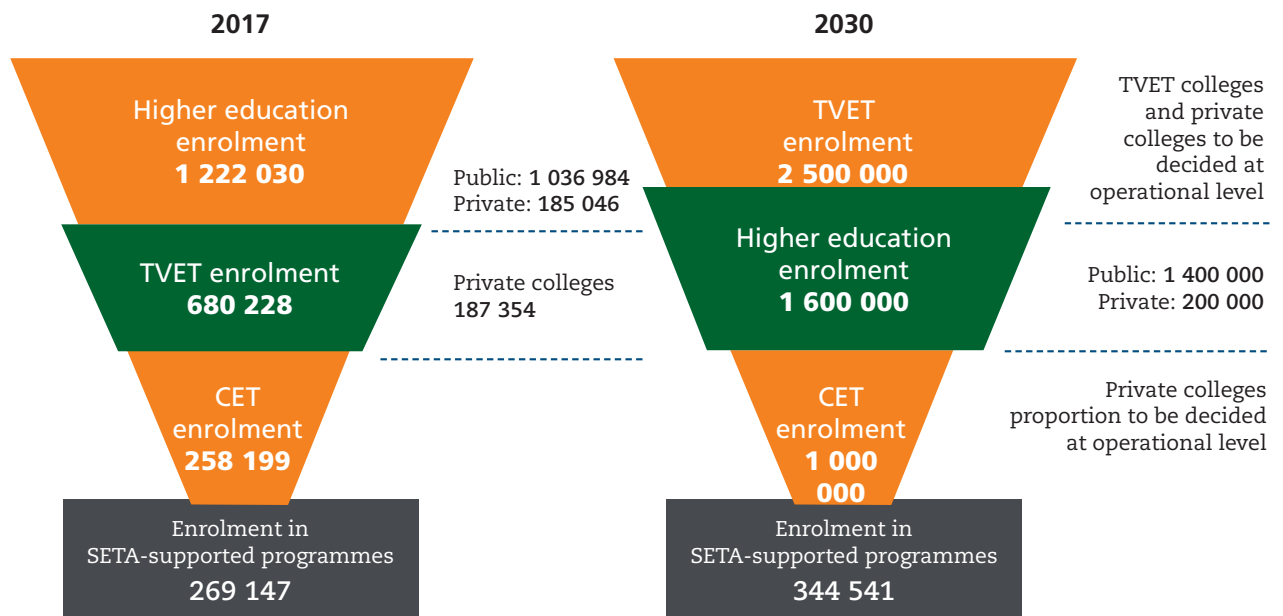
2017

Higher education enrolment
1 222 030

Public: 1 036 984
Private: 185 046

TVET enrolment
680 228

Private colleges
187 354

CET enrolment
258 199

Enrolment in SETA-supported programmes
269 147

2030

TVET enrolment
2 500 000

TVET colleges and private colleges to be decided at operational level

Higher education enrolment
1 600 000

Public: 1 400 000
Private: 200 000

CET enrolment
1 000 000

Private colleges proportion to be decided at operational level

Enrolment in SETA-supported programmes
344 541